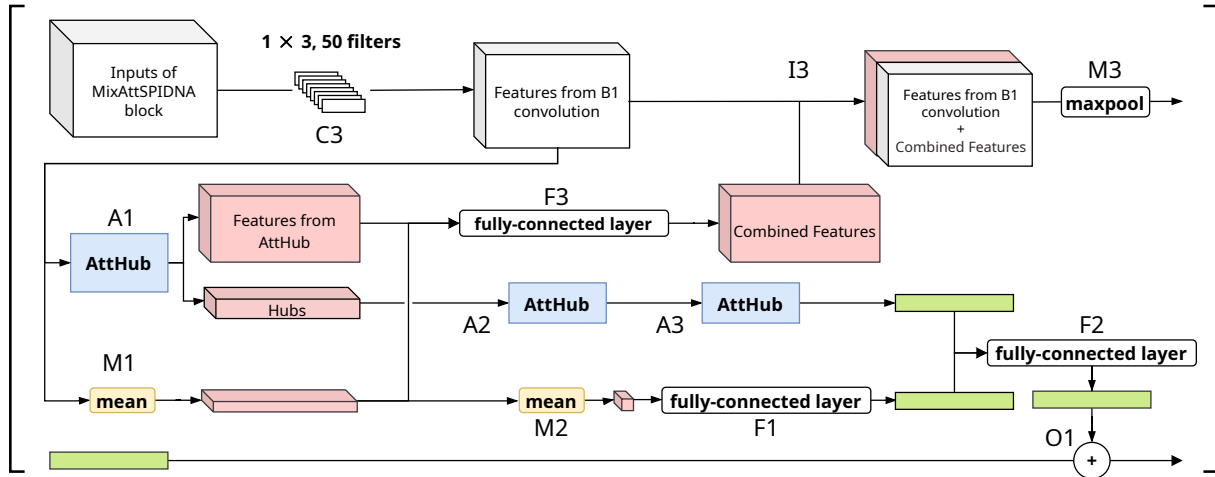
Inputs of MixAttSPIDNA block

1 × 3, 50 filters

C3

Features from B1 convolution

I3

Features from B1 convolution + Combined Features

M3

maxpool

A1

AttHub

Features from AttHub

F3

fully-connected layer

Combined Features

Hubs

A2

AttHub

A3

AttHub

F2

fully-connected layer

M1

mean

mean

M2

fully-connected layer

F1

O1

+